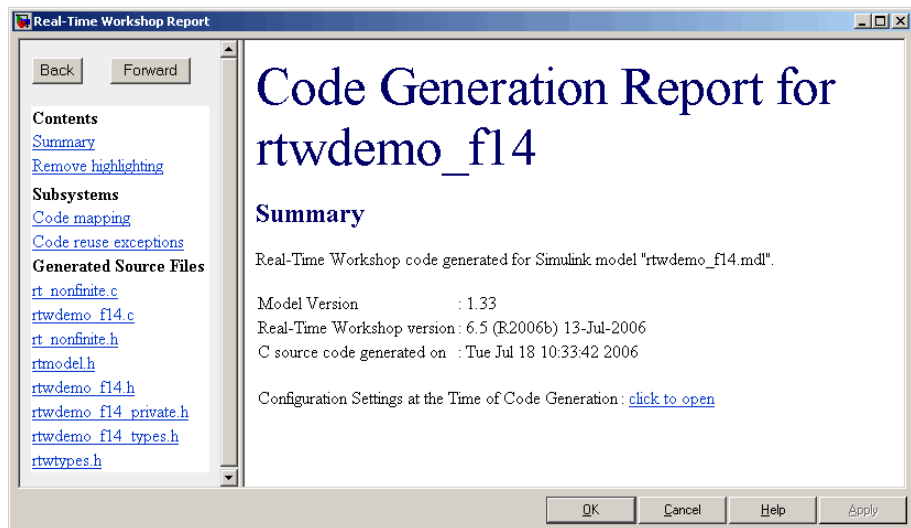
Real-Time Workshop Report

Back Forward

Contents
Summary
Remove highlighting
Subsystems
Code mapping
Code reuse exceptions
Generated Source Files
rt_nonfinite.c
rtwdemo_f14.c
rt_nonfinite.h
rtmodel.h
rtwdemo_f14.h
rtwdemo_f14_private.h
rtwdemo_f14_types.h
rtwtypes.h

Code Generation Report for rtwdemo_f14

Summary

Real-Time Workshop code generated for Simulink model "rtwdemo_f14.mdl".

Model Version : 1.33
Real-Time Workshop version : 6.5 (R2006b) 13-Jul-2006
C source code generated on : Tue Jul 18 10:33:42 2006

Configuration Settings at the Time of Code Generation : click to open

OK Cancel Help Apply